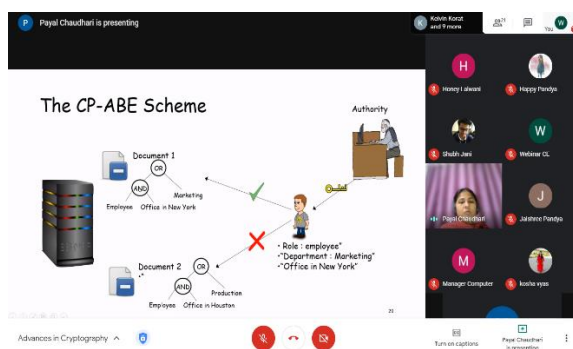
P Payal Chaudhari is presenting

K Kalvin Korat and 9 more

21

W

You

The CP-ABE Scheme

Authority

Document 1

OR

AND

Marketing

Employee

Office in New York

• Role : employee"

•"Department : Marketing"

•"Office in New York"

Document 2

OR

AND

Production

Employee

Office in Houston

21

H

Honey Lalwani

Happy Pandya

Shubh Jani

W

Webinar CL

Payal Chaudhari

J

Jaishree Pandya

M

Manager Computer

kosha vyas

Advances in Cryptography ^

Turn on captions

Payal Chaudhari is presenting